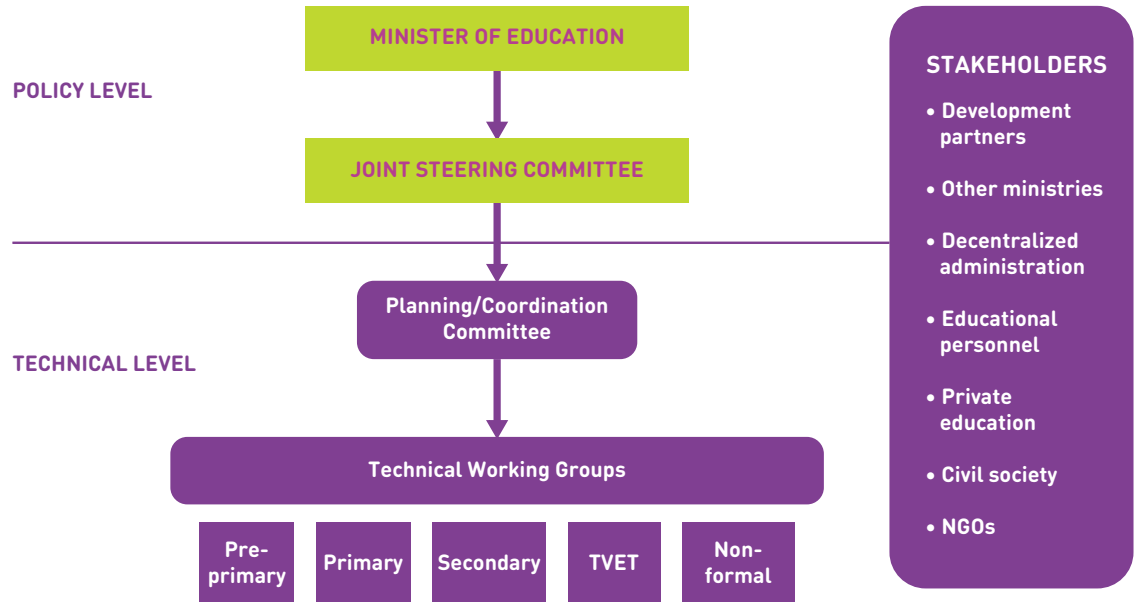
MINISTER OF EDUCATION

POLICY LEVEL

JOINT STEERING COMMITTEE

Planning/Coordination Committee

TECHNICAL LEVEL

Technical Working Groups

Pre-primary

Primary

Secondary

TVET

Non-formal

STAKEHOLDERS

• Development partners

• Other ministries

• Decentralized administration

• Educational personnel

• Private education

• Civil society

• NGOs